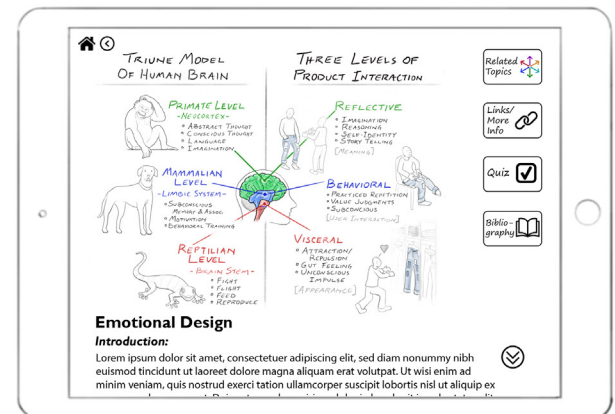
Triune Model
Of Human Brain

Three Levels of
Product Interaction

Related Topics

Links/ More Info

Quiz

Biblio-graphy

Primate Level
-Neocortex-
• Abstract Thought
• Conscious Thought
• Language
• Imagination

Mammalian Level
-Limbic System-
• Subconscious Memory & Assoc.
• Motivation
• Behavioral Training

Reptilian Level
-Brain Stem-
• Fight
• Flight
• Feed
• Reproduce

Reflective
• Imagination
• Reasoning
• Self-Identity
• Story Telling
[Meaning]

Behavioral
• Practiced Repetition
• Value Judgments
• Subconscious
[User Interaction]

Visceral
• Attraction/ Repulsion
• Gut Feeling
• Unconscious Impulse
[Appearance]

Emotional Design

Introduction:

Lorem ipsum dolor sit amet, consectetuer adipiscing elit, sed diam nonummy nibh euismod tincidunt ut laoreet dolore magna aliquam erat volutpat. Ut wisi enim ad minim veniam, quis nostrud exerci tation ullamcorper suscipit lobortis nisl ut aliquip ex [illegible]